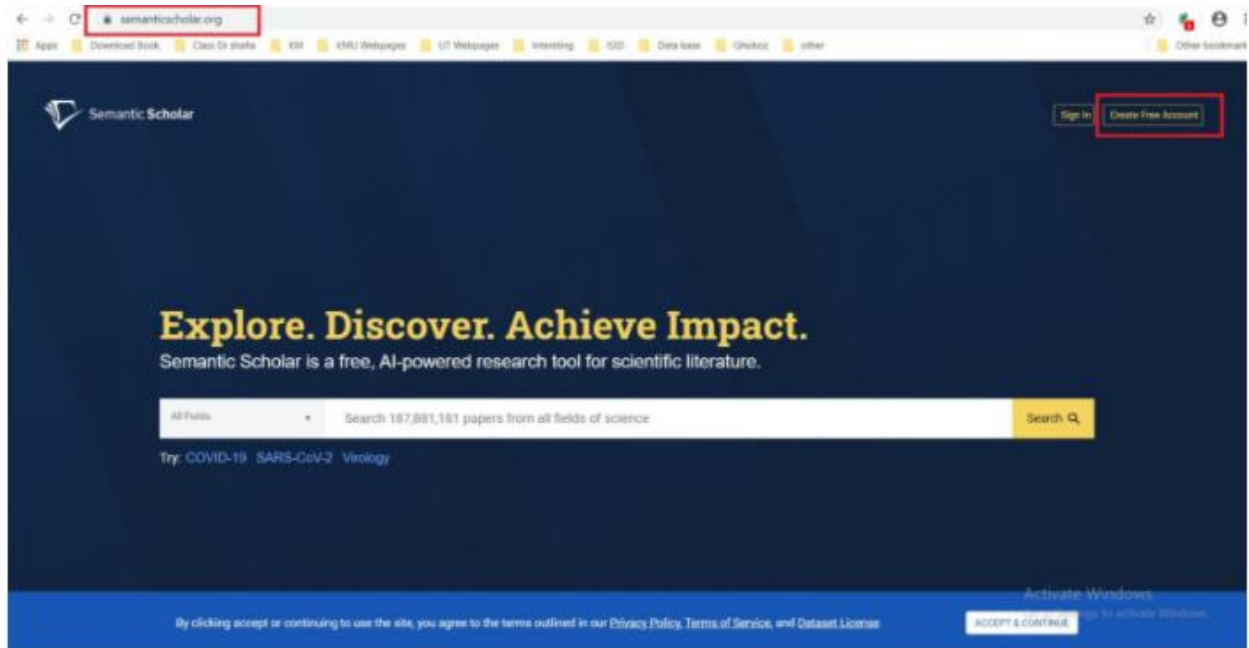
semanticscholar.org

Apps Download Book Class Dr shafie KM KMU Webpages UT Webpages Interesting ISID Data base Ghiaboz other Other bookmarks

Semantic Scholar

Sign In Create Free Account

Explore. Discover. Achieve Impact.

Semantic Scholar is a free, AI-powered research tool for scientific literature.

All Fields Search 187,881,181 papers from all fields of science Search

Try: COVID-19 SARS-CoV-2 Virology

Activate Windows
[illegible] to activate Windows.

By clicking accept or continuing to use the site, you agree to the terms outlined in our Privacy Policy, Terms of Service, and Dataset License

ACCEPT & CONTINUE